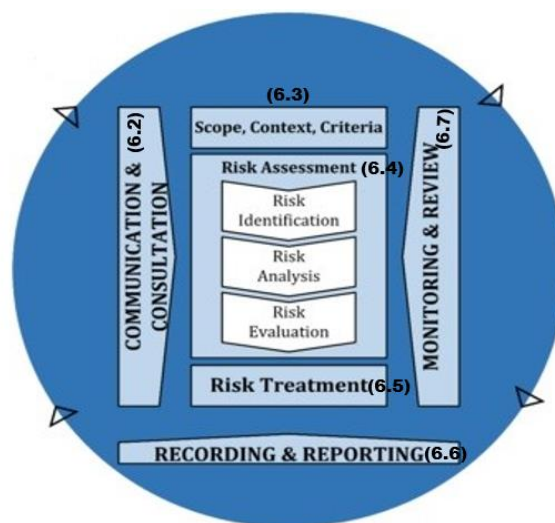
COMMUNICATION & CONSULTATION (6.2)

(6.3)
Scope, Context, Criteria

Risk Assessment (6.4)
Risk Identification
Risk Analysis
Risk Evaluation

Risk Treatment(6.5)

MONITORING & REVIEW (6.7)

RECORDING & REPORTING(6.6)